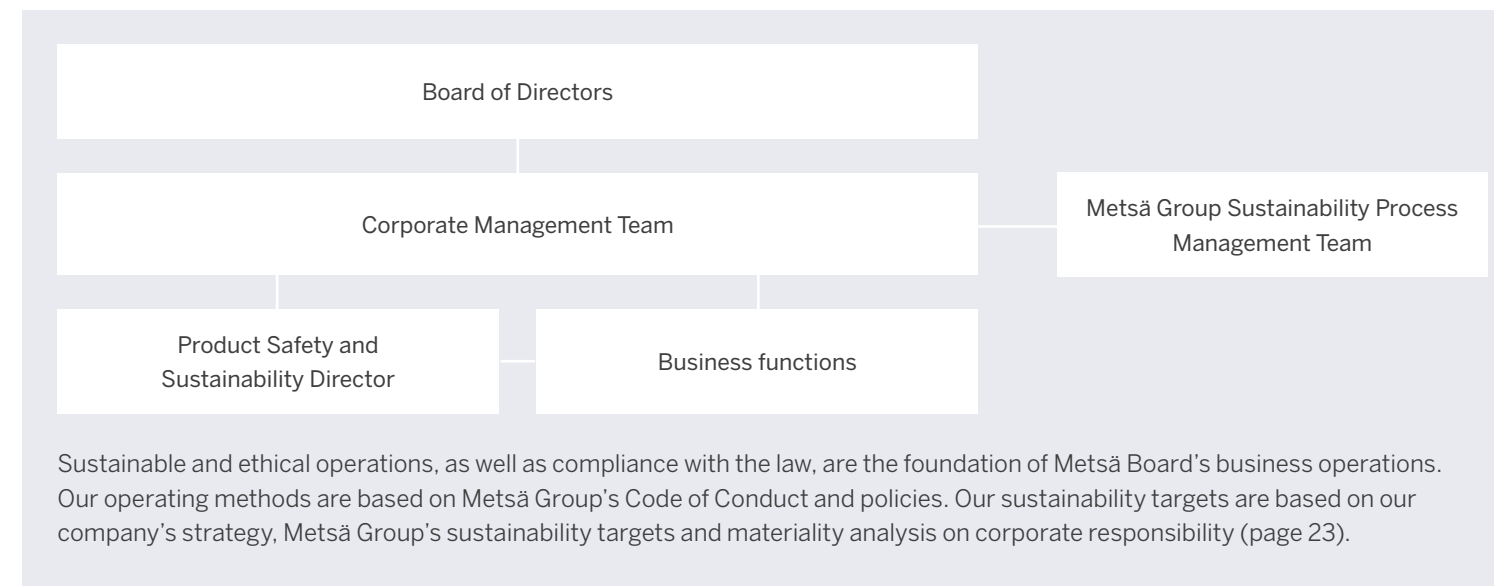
Board of Directors

Corporate Management Team

Metsä Group Sustainability Process Management Team

Product Safety and Sustainability Director

Business functions

Sustainable and ethical operations, as well as compliance with the law, are the foundation of Metsä Board's business operations. Our operating methods are based on Metsä Group's Code of Conduct and policies. Our sustainability targets are based on our company's strategy, Metsä Group's sustainability targets and materiality analysis on corporate responsibility (page 23).